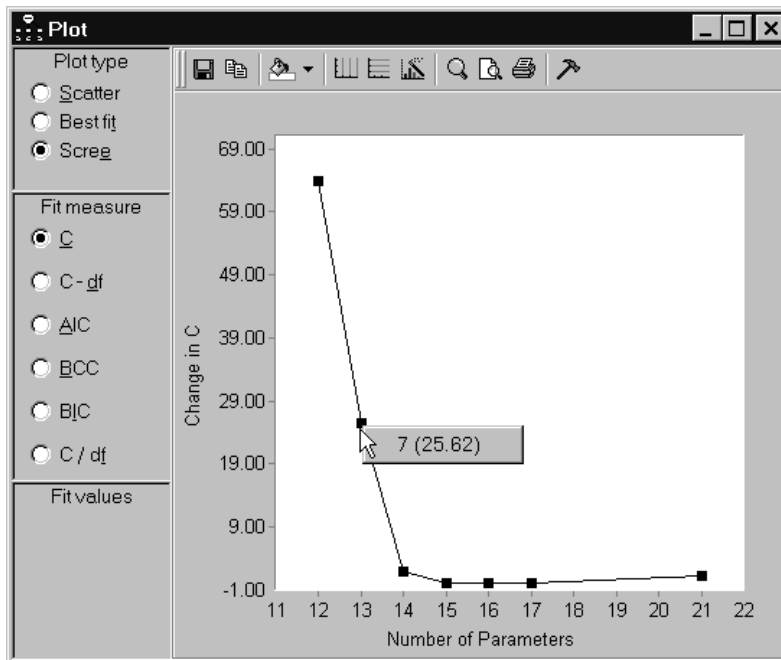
Plot

Plot type
Scatter
Best fit
Scree

Fit measure
C
C - df
AIC
BCC
BIC
C / df

Fit values

69.00
59.00
49.00
39.00
29.00
19.00
9.00
-1.00

Change in C

7 (25.62)

11 12 13 14 15 16 17 18 19 20 21 22

Number of Parameters